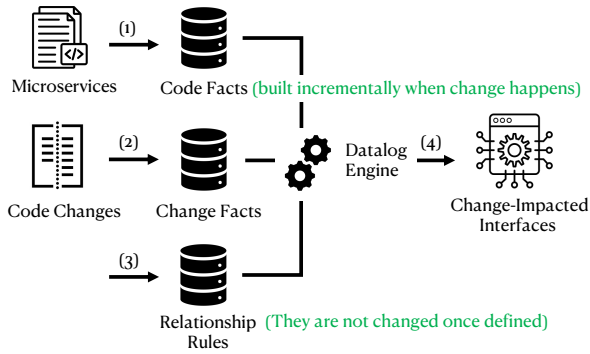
(1)

Microservices

Code Facts (built incrementally when change happens)

(2)

Code Changes

Change Facts

Datalog Engine

(4)

Change-Impacted Interfaces

(3)

Relationship Rules (They are not changed once defined)